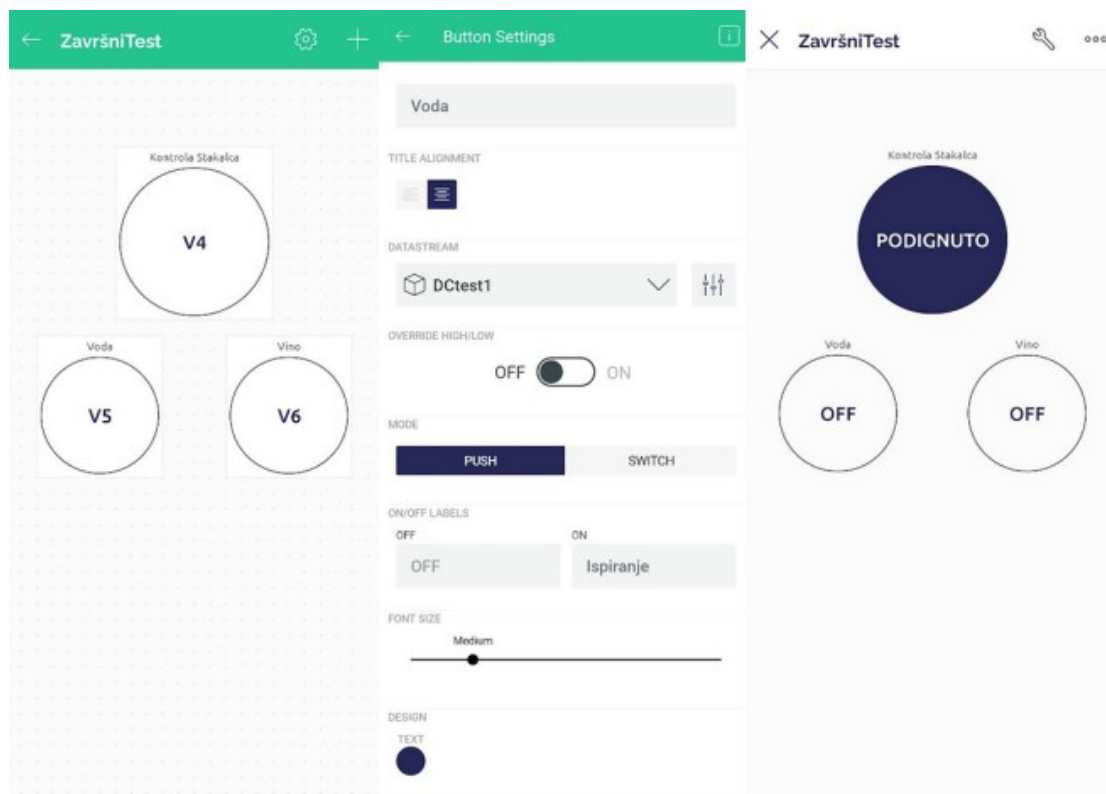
← ZavršniTest

Kontrola Stakalica

V4

Voda

V5

Vino

V6

← Button Settings

Voda

TITLE ALIGNMENT

DATASTREAM

DCtest1

OVERRIDE HIGH/LOW

OFF ON

MODE

PUSH SWITCH

ON/OFF LABELS

OFF

OFF

ON

Ispiranje

FONT SIZE

Medium

DESIGN

TEXT

ZavršniTest

Kontrola Stakalica

PODIGNUTO

Voda

OFF

Vino

OFF